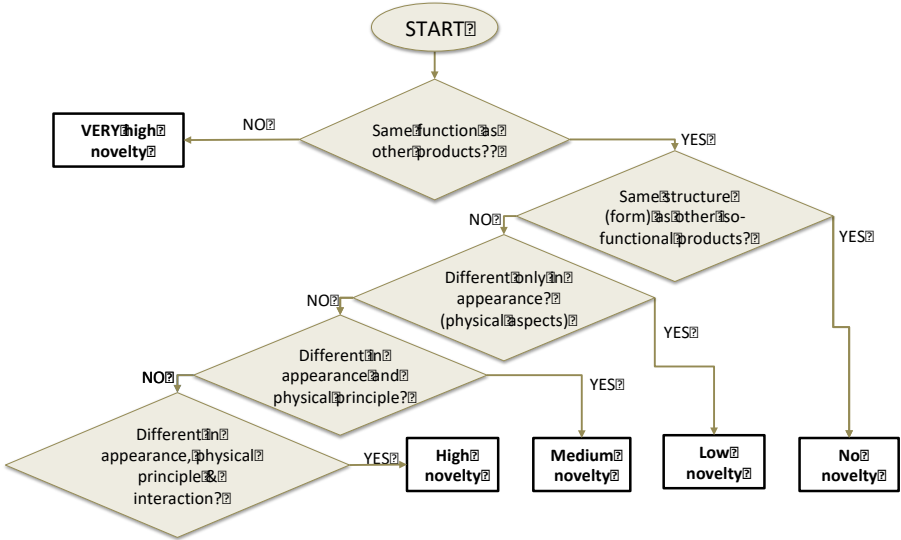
START

NO

VERY high novelty

Same function as other products??

YES

Same structure (form) as other iso-functional products?

NO

YES

Different only in appearance? (physical aspects)

NO

YES

Different in appearance and physical principle?

NO

YES

Different in appearance, physical principle & interaction?

YES

High novelty

Medium novelty

Low novelty

No novelty